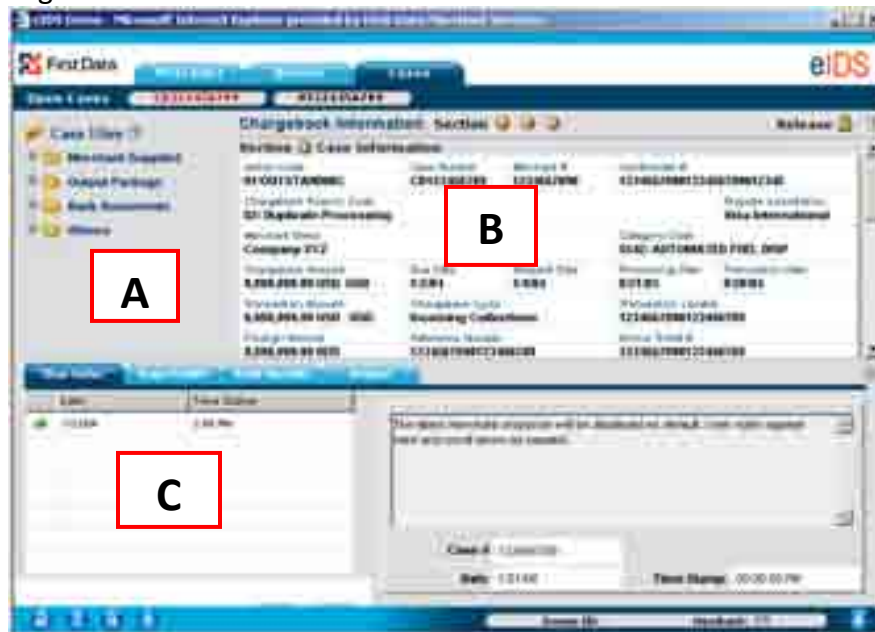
First Data

eIDS

Open Cases

Case Files

Merchant Supplied

Output Package

Bank Documents

Others

Chargeback Information Section

Release

Section Case Information

Company XYZ

Visa International

A

B

C

Case #

Date

Time Stamp